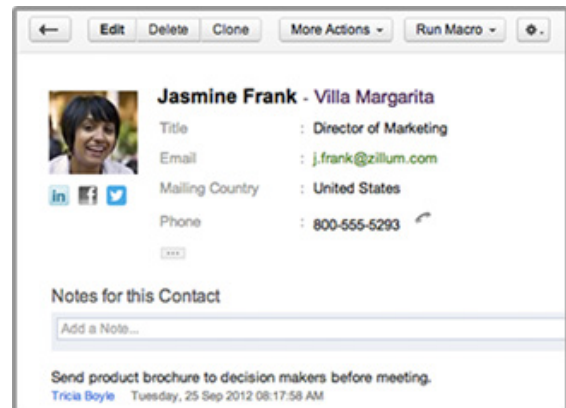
← Edit Delete Clone More Actions - Run Macro -

Jasmine Frank - Villa Margarita

Title : Director of Marketing
Email : j.frank@zillum.com
Mailing Country : United States
Phone : 800-555-5293

in

...

Notes for this Contact

Add a Note...

Send product brochure to decision makers before meeting.
Tricia Boyle Tuesday, 25 Sep 2012 08:17:58 AM